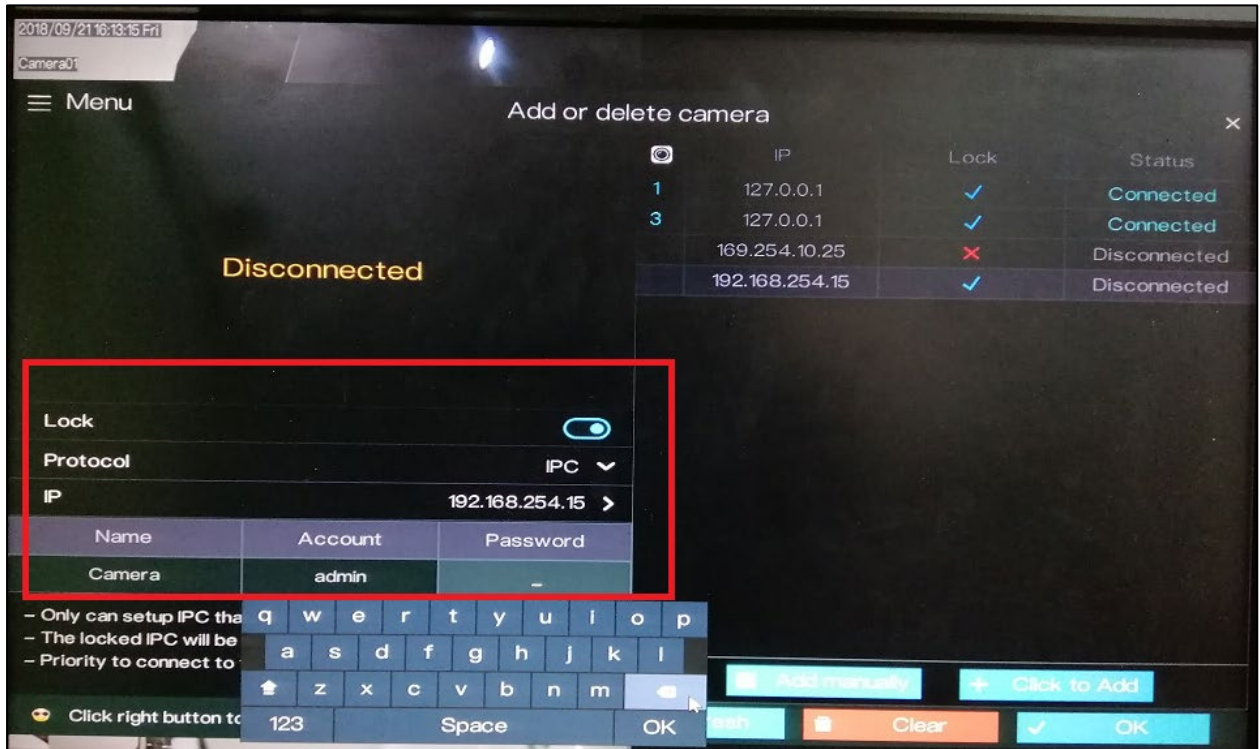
2018/09/21 16:13:15 Fri
Camera01

Menu

Add or delete camera

| | IP | Lock | Status |
|---|---|---|---|
| 1 | 127.0.0.1 | ✓ | Connected |
| 3 | 127.0.0.1 | ✓ | Connected |
| | 169.254.10.25 | ✕ | Disconnected |
| | 192.168.254.15 | ✓ | Disconnected |

Disconnected

Lock
Protocol IPC
IP 192.168.254.15

| Name | Account | Password |
|---|---|---|
| Camera | admin | _ |

– Only can setup IPC tha
– The locked IPC will be
– Priority to connect to

Click right button to

q w e r t y u i o p
a s d f g h j k l
z x c v b n m
123 Space OK

Add manually
Click to Add
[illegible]esh
Clear
OK